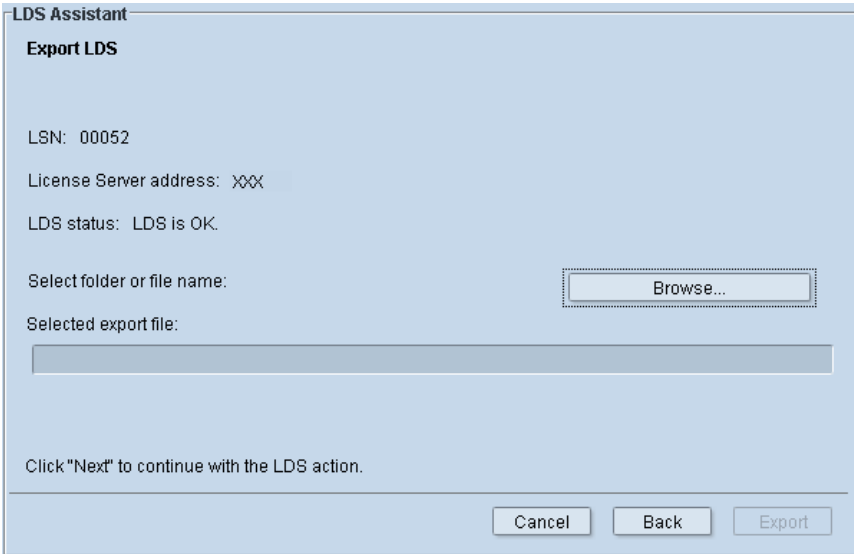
LDS Assistant

Export LDS

LSN: 00052

License Server address: XXX

LDS status: LDS is OK.

Select folder or file name:

Browse...

Selected export file:

Click "Next" to continue with the LDS action.

Cancel

Back

Export